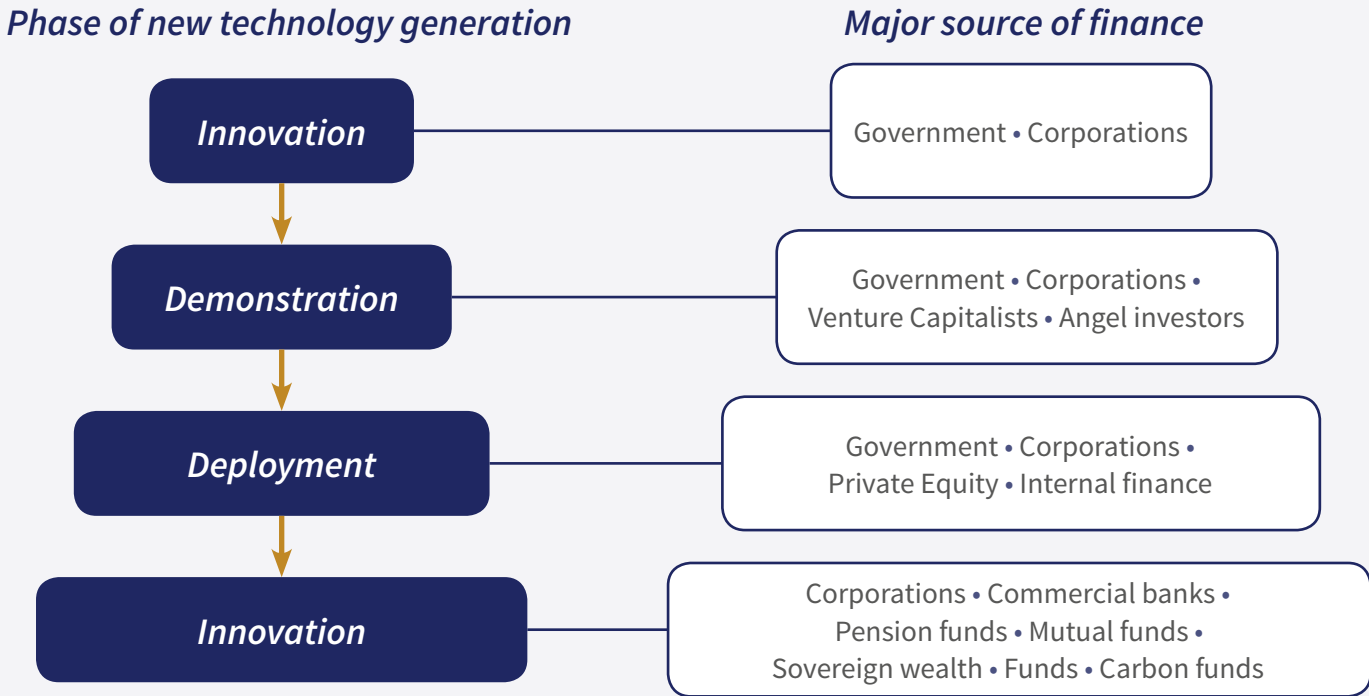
Phase of new technology generation

Major source of finance

Innovation

Government • Corporations

Demonstration

Government • Corporations • Venture Capitalists • Angel investors

Deployment

Government • Corporations • Private Equity • Internal finance

Innovation

Corporations • Commercial banks • Pension funds • Mutual funds • Sovereign wealth • Funds • Carbon funds